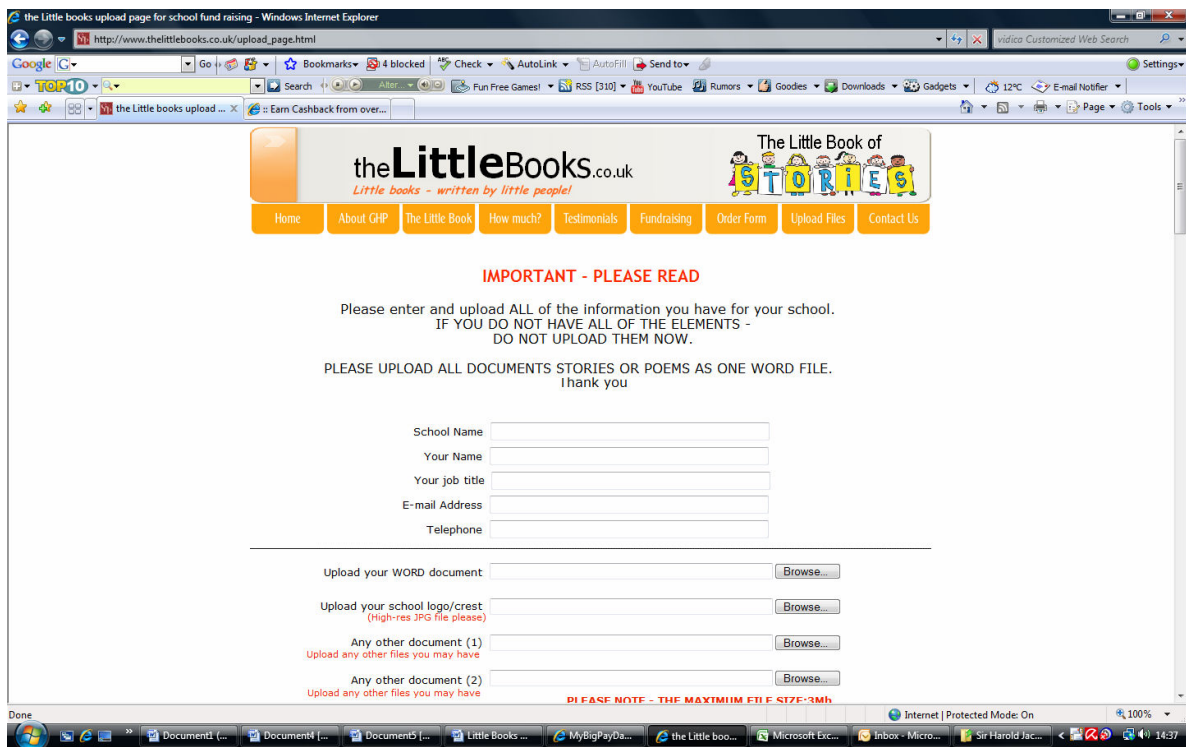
the Little books upload page for school fund raising - Windows Internet Explorer

http://www.thelittlebooks.co.uk/upload_page.html

vidica Customized Web Search

Google G Go Bookmarks 4 blocked Check AutoLink AutoFill Send to Settings

TOP10 Search Alter... Fun Free Games! RSS [310] YouTube Rumors Goodies Downloads Gadgets 12°C E-mail Notifier

the Little books upload ... :: Earn Cashback from over...

Page Tools

theLittleBooks.co.uk
Little books - written by little people!

The Little Book of STORIES

Home | About GHP | The Little Book | How much? | Testimonials | Fundraising | Order Form | Upload Files | Contact Us

IMPORTANT - PLEASE READ

Please enter and upload ALL of the information you have for your school.
IF YOU DO NOT HAVE ALL OF THE ELEMENTS -
DO NOT UPLOAD THEM NOW.

PLEASE UPLOAD ALL DOCUMENTS STORIES OR POEMS AS ONE WORD FILE.
Thank you

School Name
Your Name
Your job title
E-mail Address
Telephone

Upload your WORD document Browse...

Upload your school logo/crest Browse...
(High-res JPG file please)

Any other document (1) Browse...
Upload any other files you may have

Any other document (2) Browse...
Upload any other files you may have

PLEASE NOTE - THE MAXIMUM FILE SIZE:3Mb

Done Internet | Protected Mode: On 100%

Document1 (... Document4 [... Document5 [... Little Books ... MyBigPayDa... the Little boo... Microsoft Exc... Inbox - Micro... Sir Harold Jac... 14:37